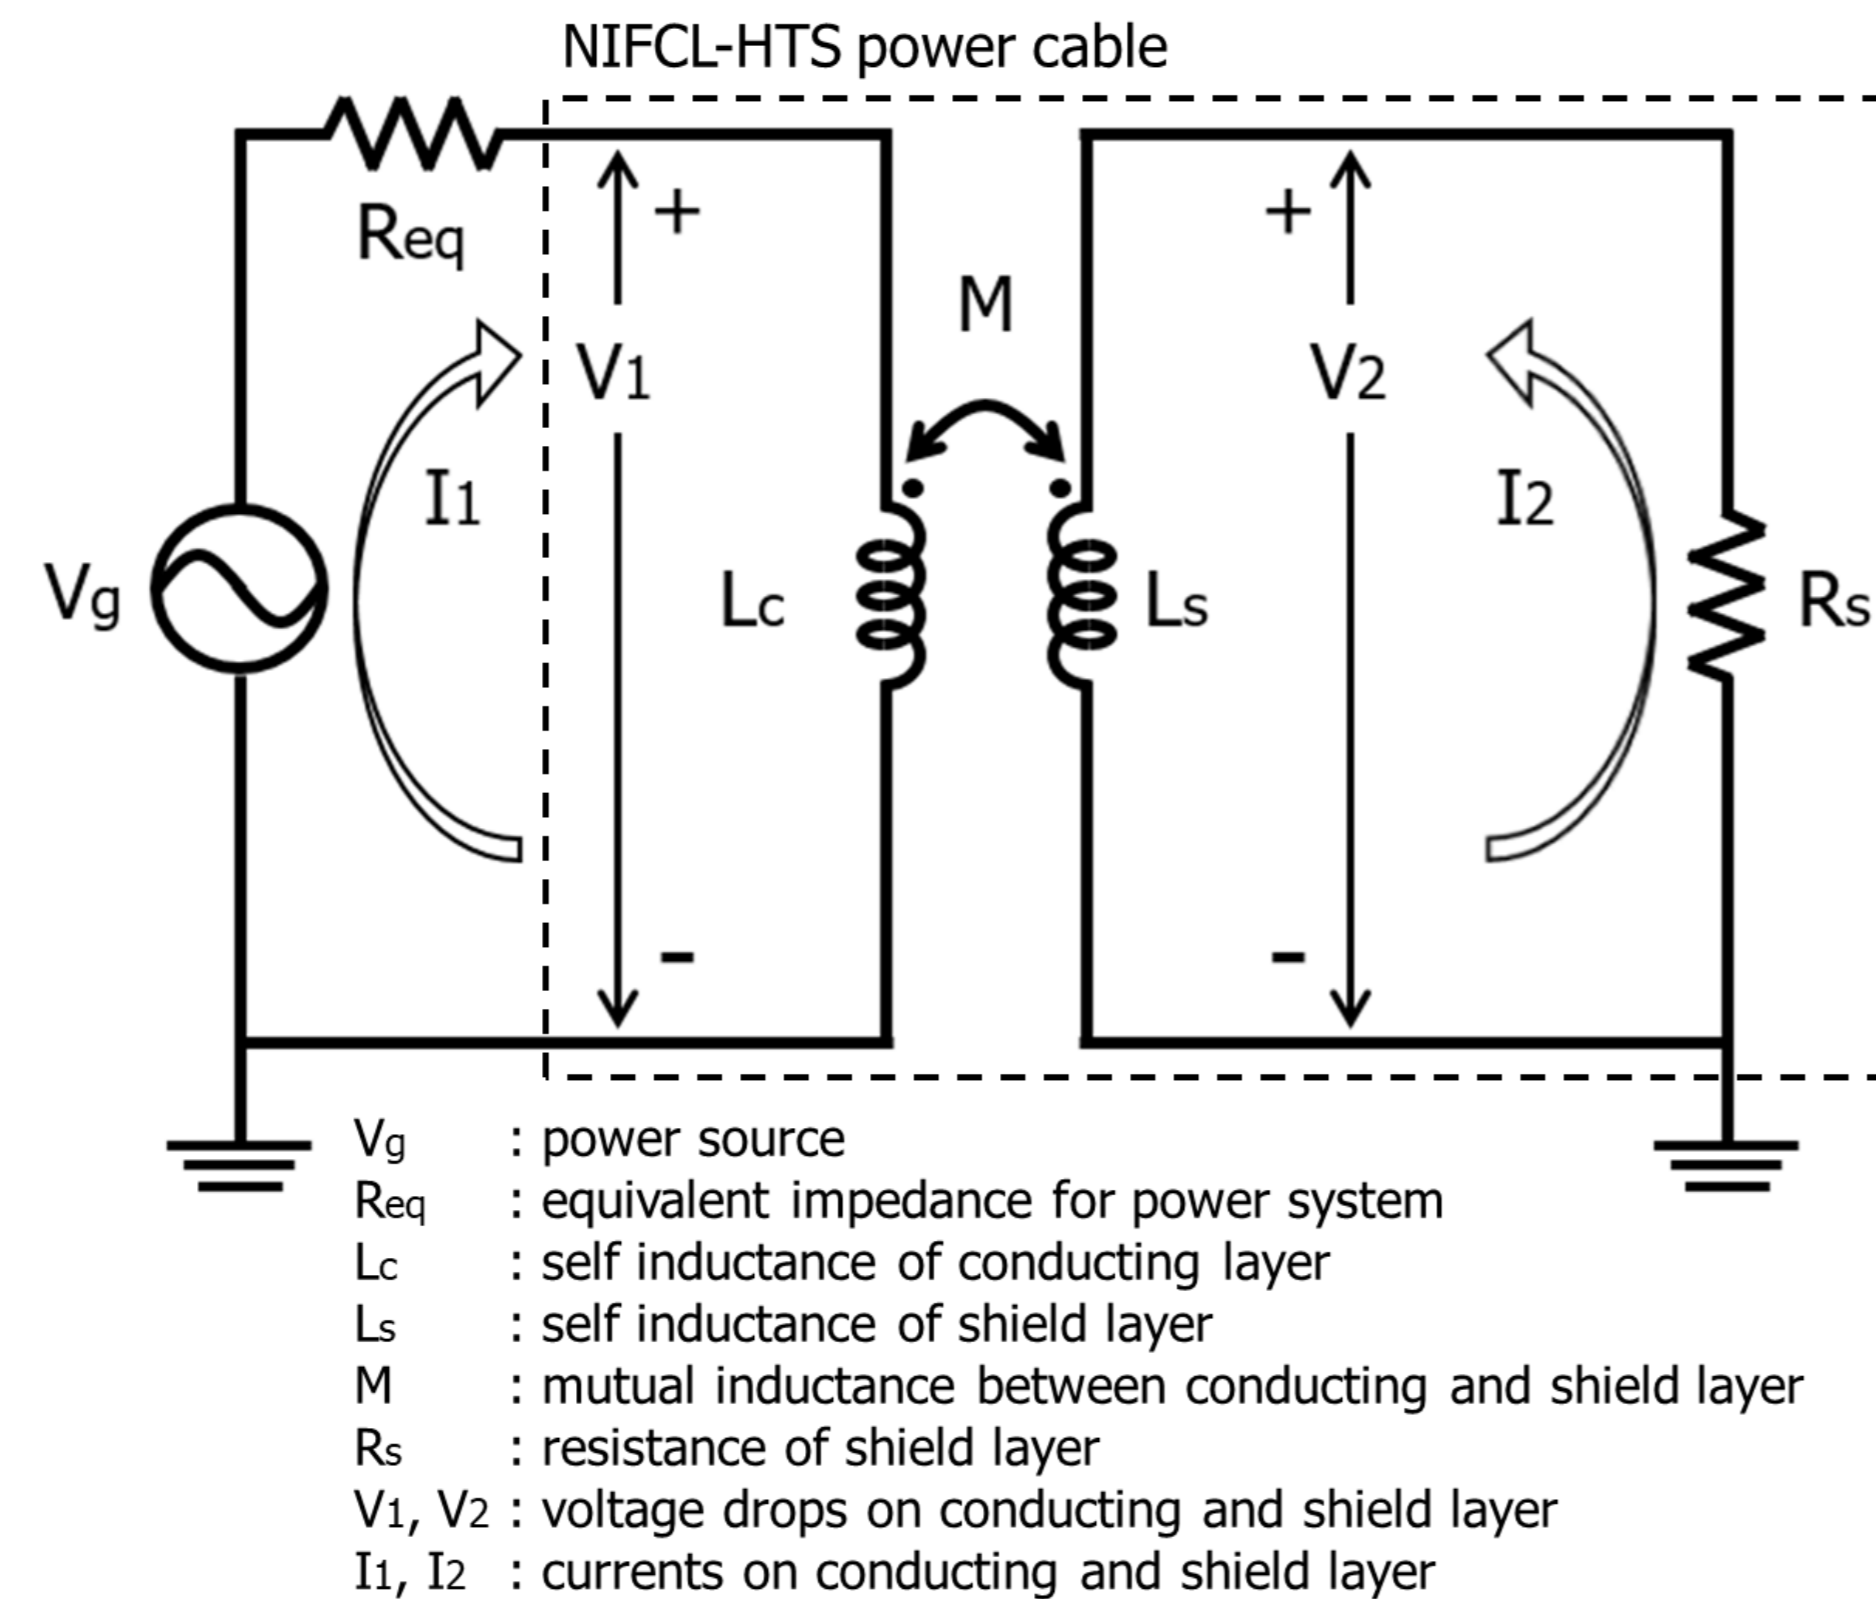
NIFCL-HTS power cable

$R_{eq}$

+

$V_1$

-

M

+

$V_2$

-

$I_1$

$V_g$

$L_c$

$L_s$

$I_2$

$R_s$

$V_g$ : power source
$R_{eq}$ : equivalent impedance for power system
$L_c$ : self inductance of conducting layer
$L_s$ : self inductance of shield layer
M : mutual inductance between conducting and shield layer
$R_s$ : resistance of shield layer
$V_1$, $V_2$ : voltage drops on conducting and shield layer
$I_1$, $I_2$ : currents on conducting and shield layer